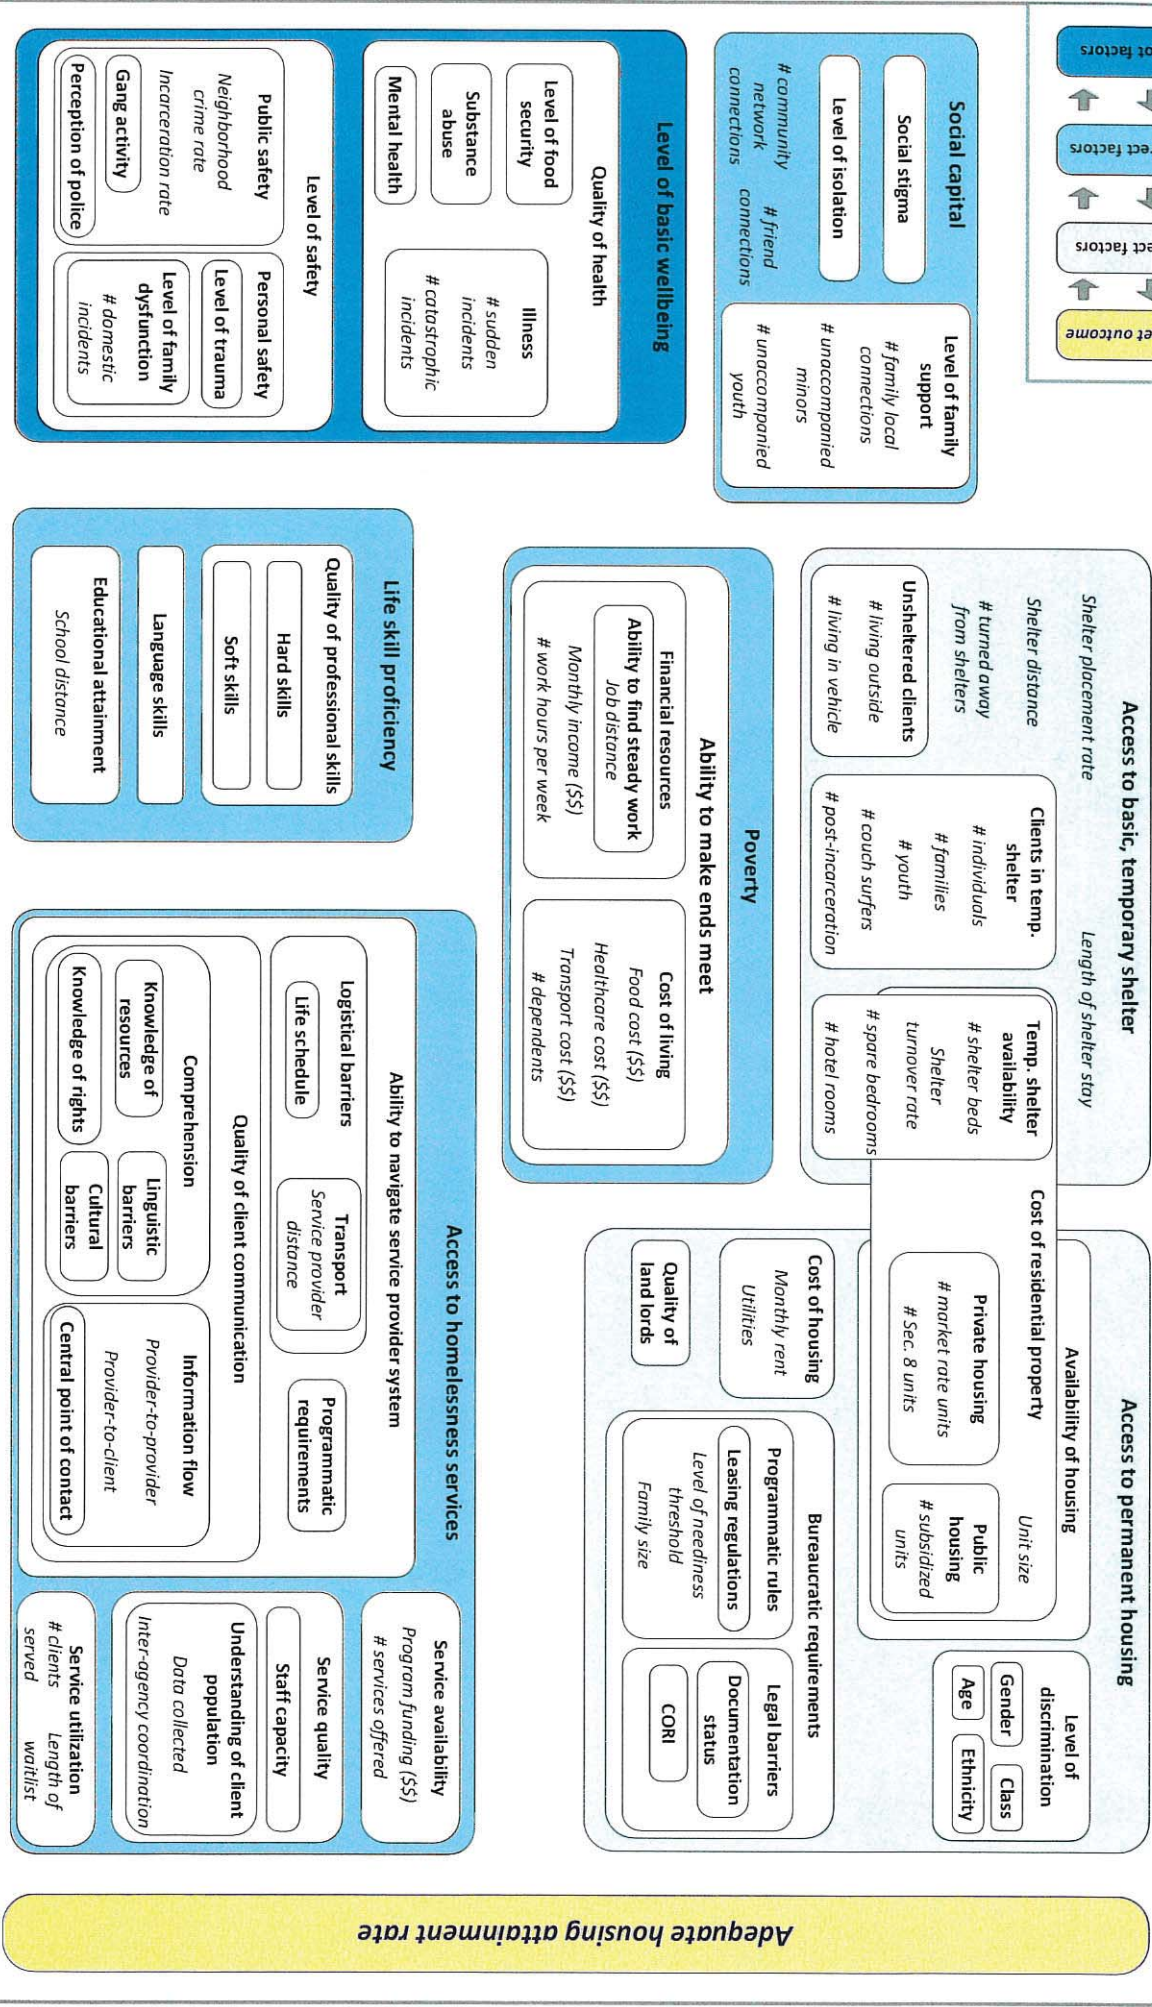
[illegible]t factors
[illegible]ect factors
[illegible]ct factors
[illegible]et outcome

Social capital
Social stigma
Level of isolation
# community network connections
# friend connections
Level of family support
# family local connections
# unaccompanied minors
# unaccompanied youth

Level of basic wellbeing
Quality of health
Level of food security
Substance abuse
Mental health
Illness
# sudden incidents
# catastrophic incidents
Level of safety
Public safety
Neighborhood crime rate
Incarceration rate
Gang activity
Perception of police
Personal safety
Level of trauma
Level of family dysfunction
# domestic incidents

Access to basic, temporary shelter
Shelter placement rate
Length of shelter stay
Shelter distance
# turned away from shelters
Unsheltered clients
# living outside
# living in vehicle
Clients in temp. shelter
# individuals
# families
# youth
# couch surfers
# post-incarceration
Temp. shelter availability
# shelter beds
Shelter turnover rate
# spare bedrooms
# hotel rooms

Poverty
Ability to make ends meet
Financial resources
Ability to find steady work
Job distance
Monthly income ($$)
# work hours per week
Cost of living
Food cost ($$)
Healthcare cost ($$)
Transport cost ($$)
# dependents

Life skill proficiency
Quality of professional skills
Hard skills
Soft skills
Language skills
Educational attainment
School distance

Access to permanent housing
Availability of housing
Unit size
Cost of residential property
Private housing
# market rate units
# Sec. 8 units
Public housing
# subsidized units
Level of discrimination
Gender
Class
Age
Ethnicity
Cost of housing
Monthly rent
Utilities
Quality of land lords
Bureaucratic requirements
Programmatic rules
Leasing regulations
Level of neediness threshold
Family size
Legal barriers
Documentation status
CORI

Access to homelessness services
Ability to navigate service provider system
Logistical barriers
Life schedule
Transport
Service provider distance
Programmatic requirements
Quality of client communication
Comprehension
Knowledge of resources
Knowledge of rights
Linguistic barriers
Cultural barriers
Information flow
Provider-to-provider
Provider-to-client
Central point of contact
Service availability
Program funding ($$)
# services offered
Service quality
Staff capacity
Understanding of client population
Data collected
Inter-agency coordination
Service utilization
# clients served
Length of waitlist

Adequate housing attainment rate